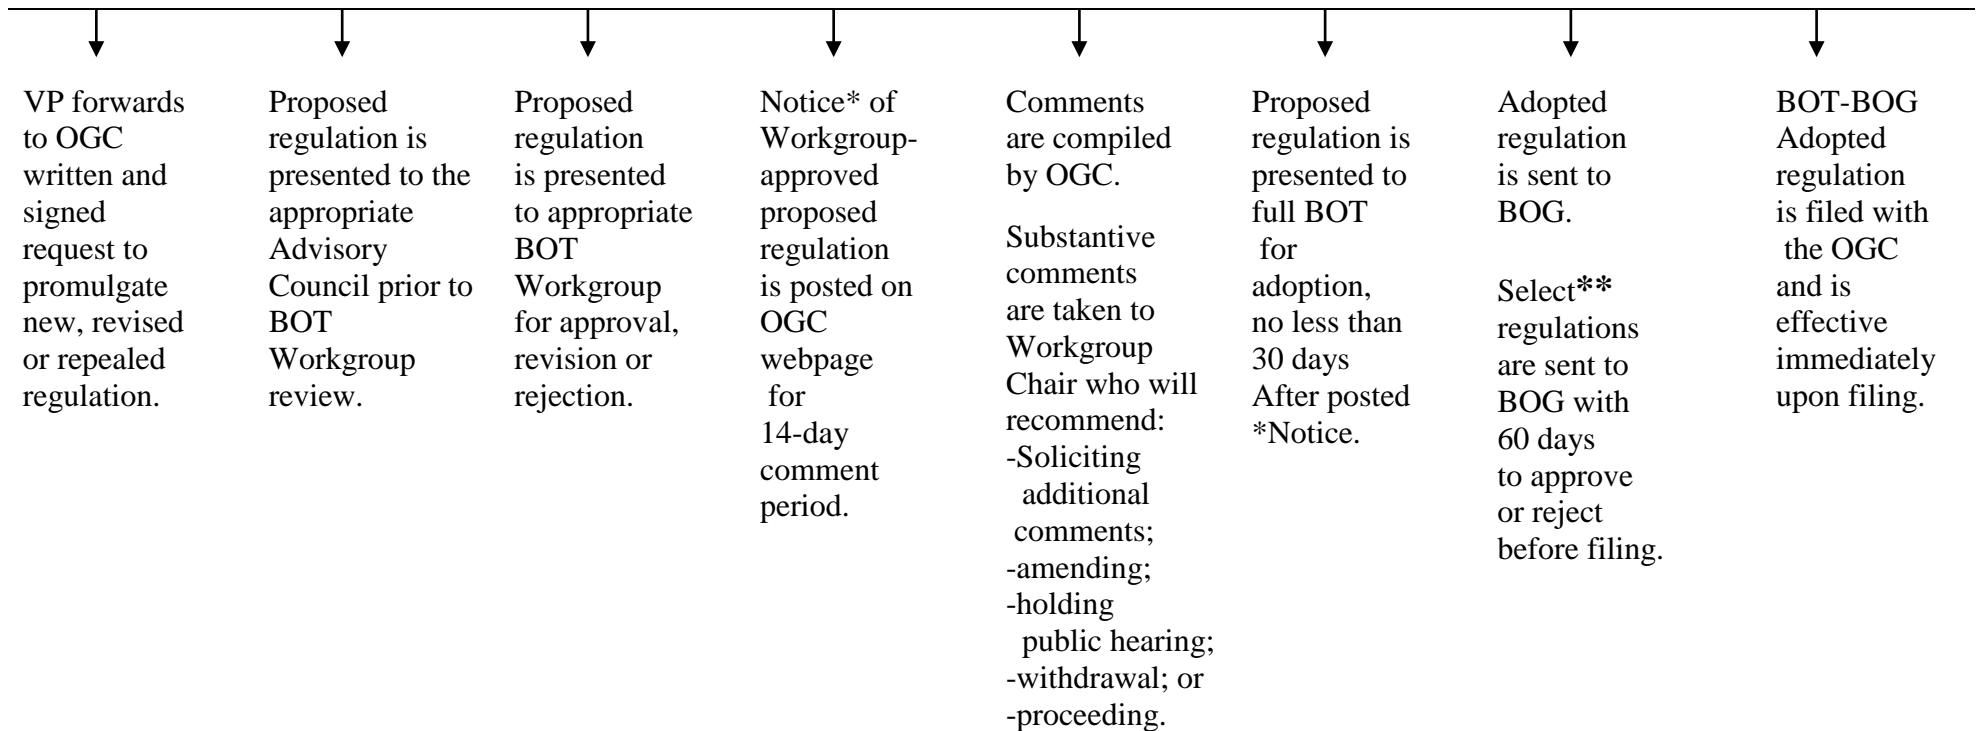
VP forwards to OGC written and signed request to promulgate new, revised or repealed regulation.

Proposed regulation is presented to the appropriate Advisory Council prior to BOT Workgroup review.

Proposed regulation is presented to appropriate BOT Workgroup for approval, revision or rejection.

Notice* of Workgroup-approved proposed regulation is posted on OGC webpage for 14-day comment period.

Comments are compiled by OGC.

Substantive comments are taken to Workgroup Chair who will recommend:
-Soliciting additional comments;
-amending;
-holding public hearing;
-withdrawal; or
-proceeding.

Proposed regulation is presented to full BOT for adoption, no less than 30 days After posted *Notice.

Adopted regulation is sent to BOG.

Select** regulations are sent to BOG with 60 days to approve or reject before filing.

BOT-BOG Adopted regulation is filed with the OGC and is effective immediately upon filing.